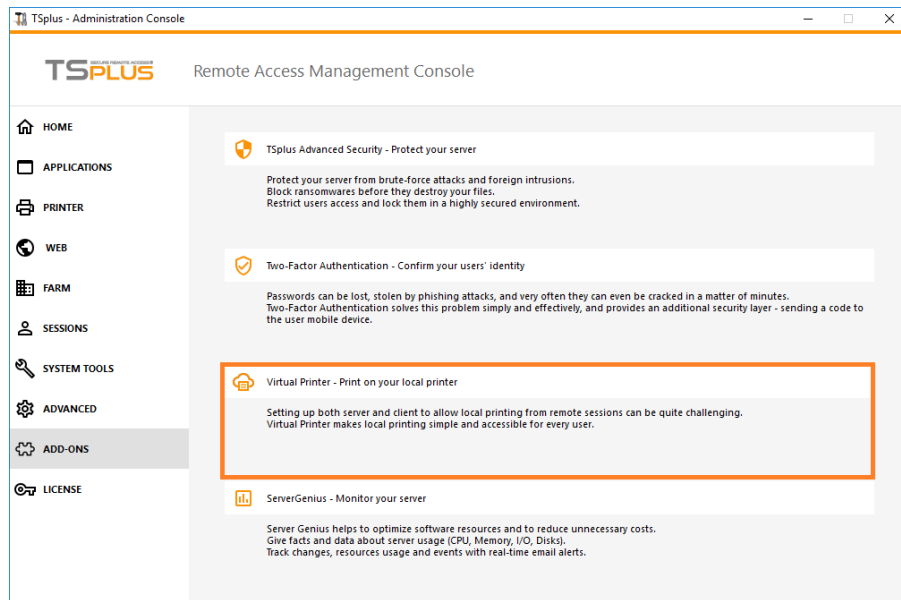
TSplus - Administration Console

TSPLUS
SECURE REMOTE ACCESS

Remote Access Management Console

HOME
APPLICATIONS
PRINTER
WEB
FARM
SESSIONS
SYSTEM TOOLS
ADVANCED
ADD-ONS
LICENSE

TSplus Advanced Security - Protect your server

Protect your server from brute-force attacks and foreign intrusions.
Block ransomwares before they destroy your files.
Restrict users access and lock them in a highly secured environment.

Two-Factor Authentication - Confirm your users' identity

Passwords can be lost, stolen by phishing attacks, and very often they can even be cracked in a matter of minutes.
Two-Factor Authentication solves this problem simply and effectively, and provides an additional security layer - sending a code to the user mobile device.

Virtual Printer - Print on your local printer

Setting up both server and client to allow local printing from remote sessions can be quite challenging.
Virtual Printer makes local printing simple and accessible for every user.

ServerGenius - Monitor your server

Server Genius helps to optimize software resources and to reduce unnecessary costs.
Give facts and data about server usage (CPU, Memory, I/O, Disks).
Track changes, resources usage and events with real-time email alerts.